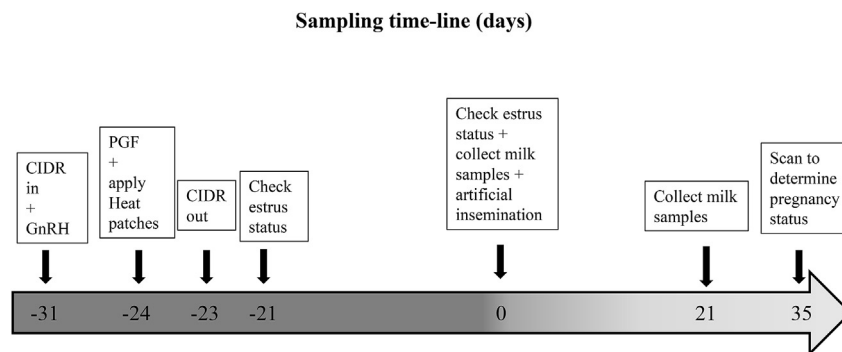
Sampling time-line (days)

CIDR in + GnRH

PGF + apply Heat patches

CIDR out

Check estrus status

Check estrus status + collect milk samples + artificial insemination

Collect milk samples

Scan to determine pregnancy status

-31

-24

-23

-21

0

21

35